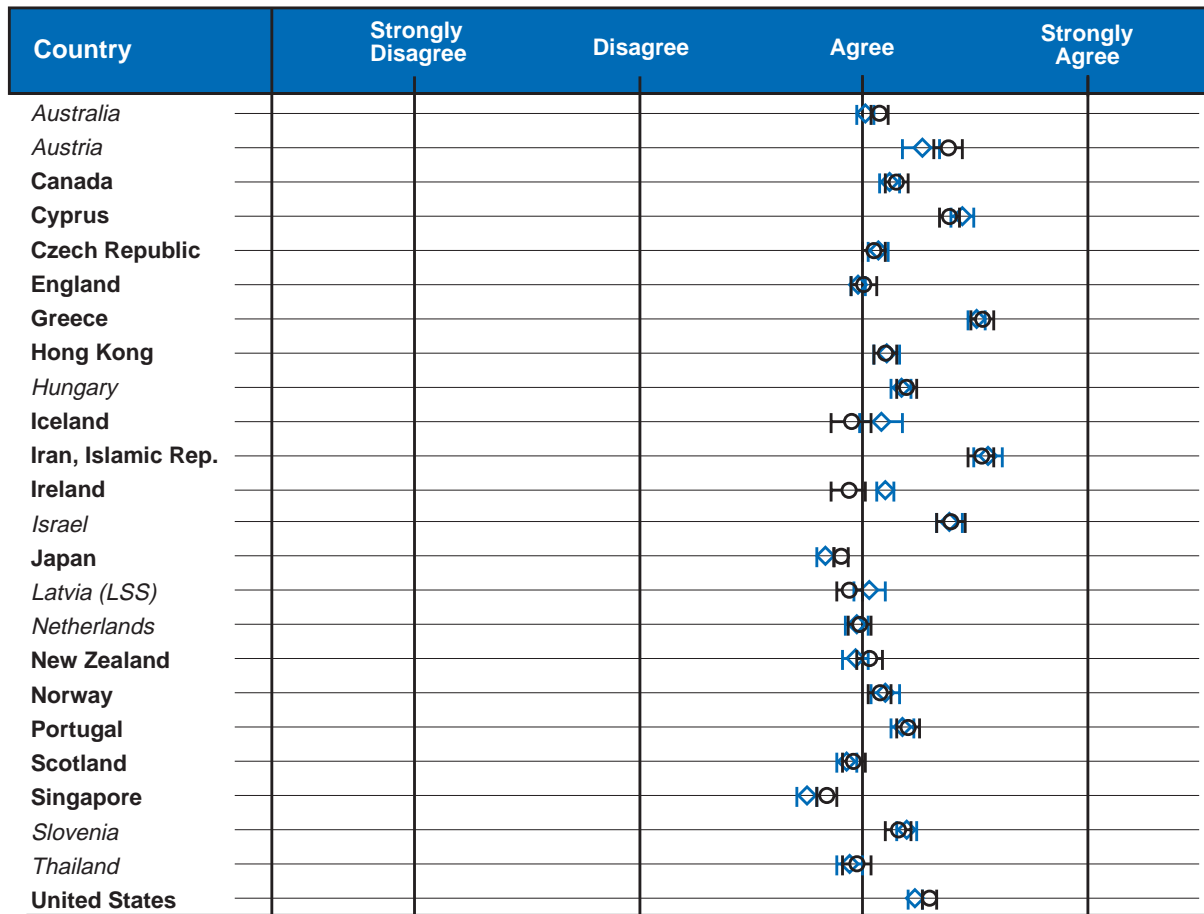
| Country | Strongly Disagree | Disagree | Agree | Strongly Agree |
|---|---|---|---|---|
| Australia | | | | |
| Austria | | | | |
| Canada | | | | |
| Cyprus | | | | |
| Czech Republic | | | | |
| England | | | | |
| Greece | | | | |
| Hong Kong | | | | |
| Hungary | | | | |
| Iceland | | | | |
| Iran, Islamic Rep. | | | | |
| Ireland | | | | |
| Israel | | | | |
| Japan | | | | |
| Latvia (LSS) | | | | |
| Netherlands | | | | |
| New Zealand | | | | |
| Norway | | | | |
| Portugal | | | | |
| Scotland | | | | |
| Singapore | | | | |
| Slovenia | | | | |
| Thailand | | | | |
| United States | | | | |